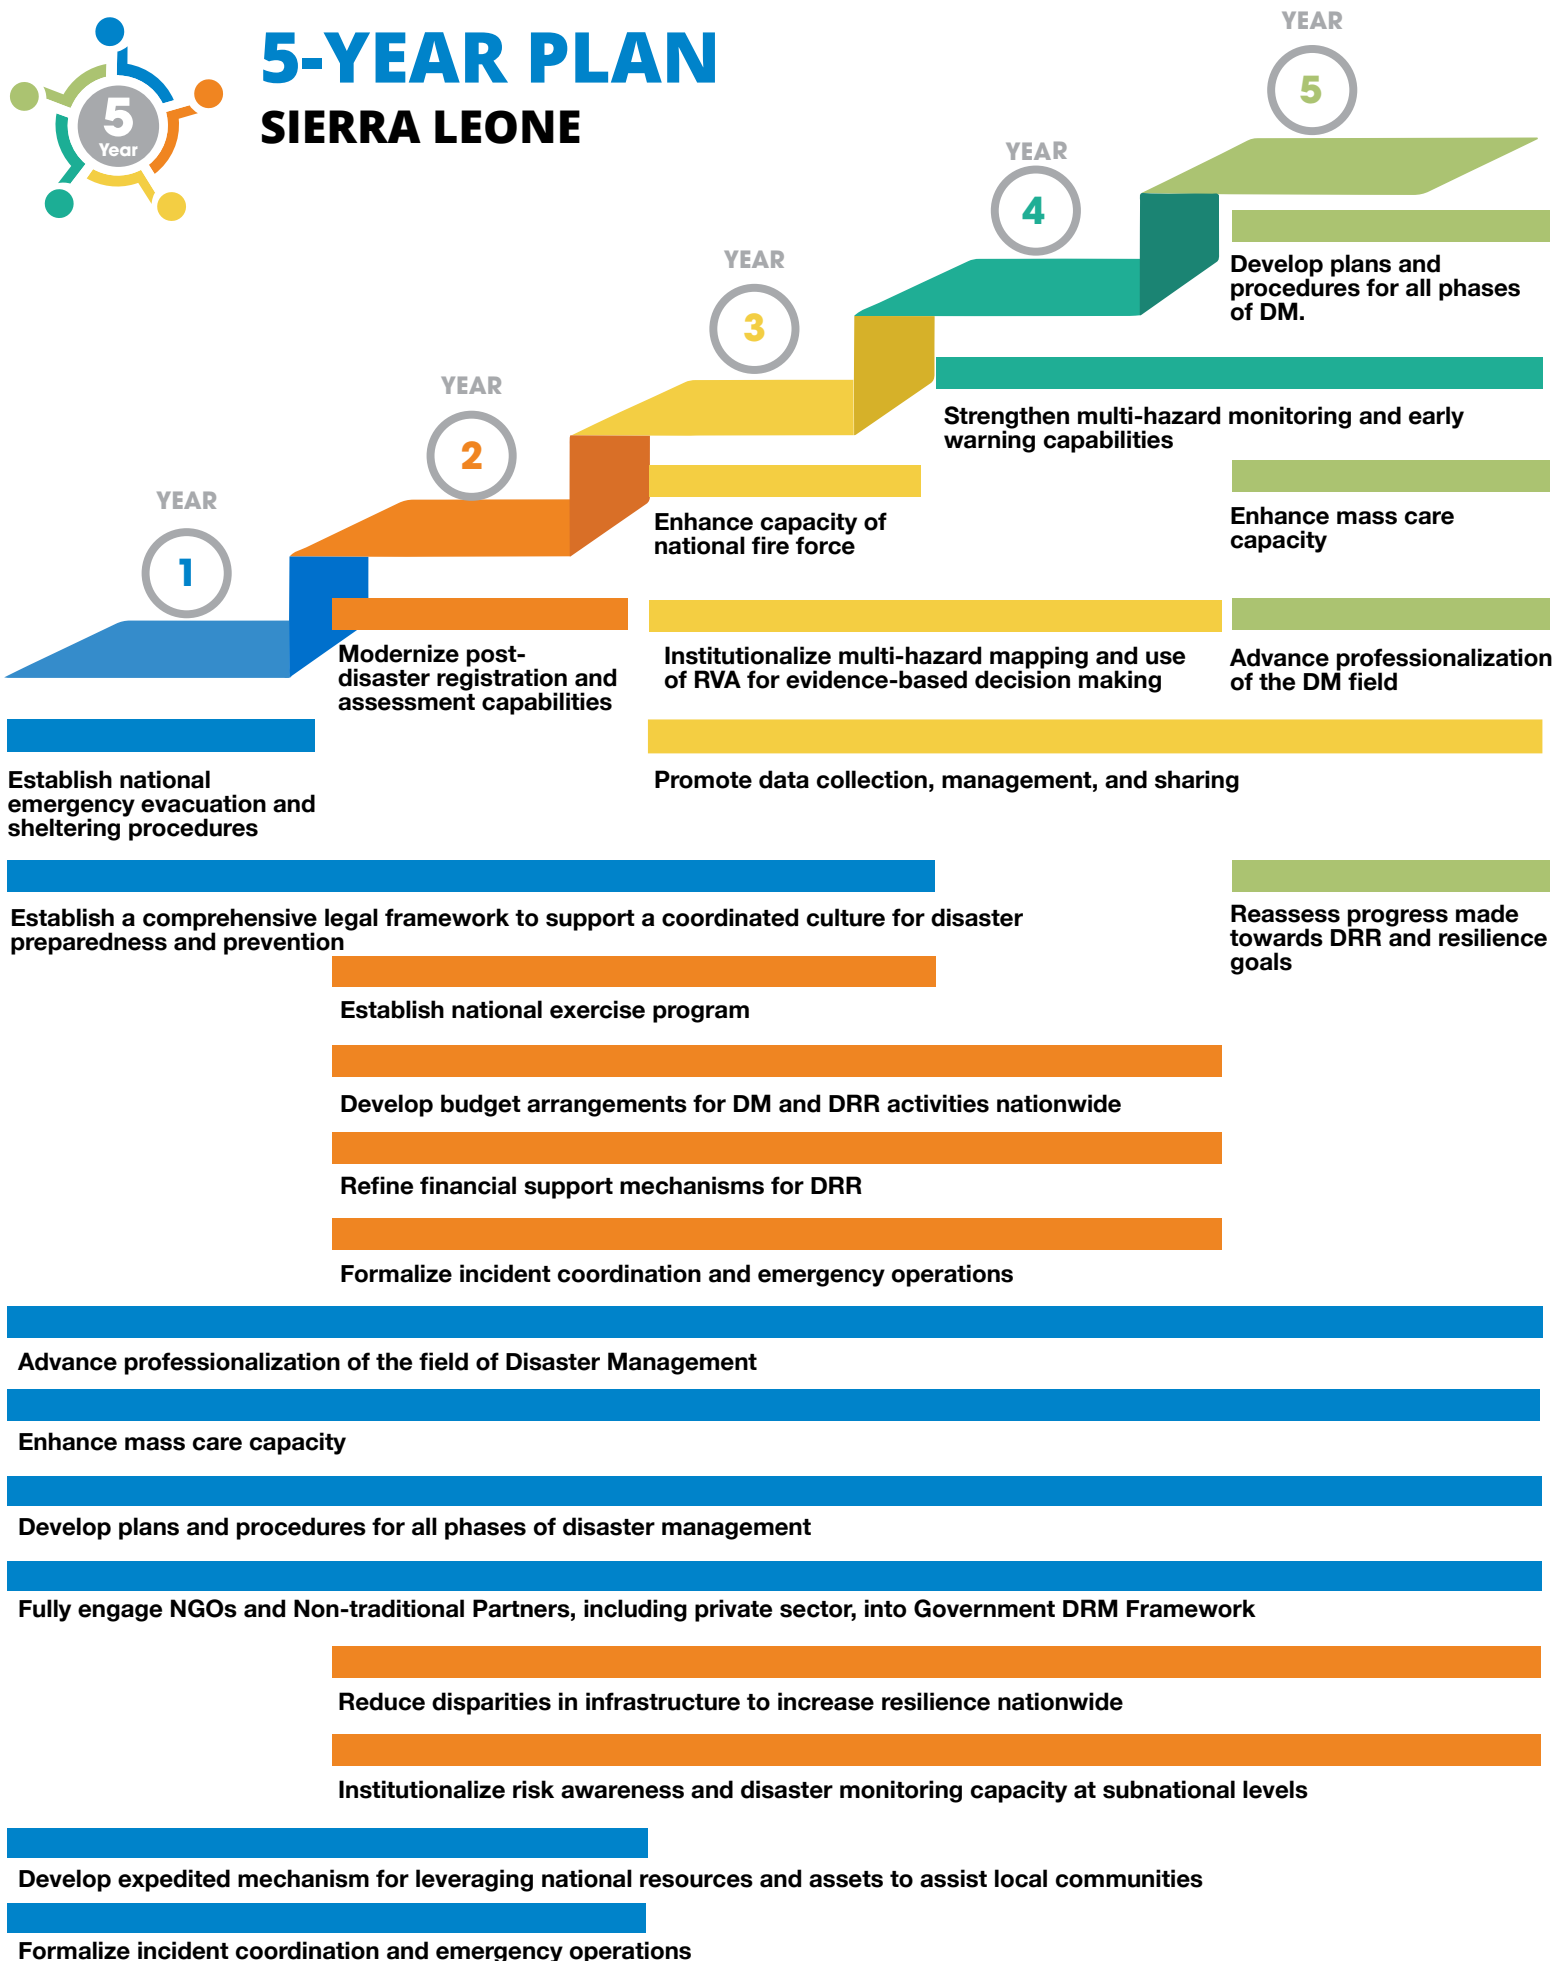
5 Year

5-YEAR PLAN
SIERRA LEONE

YEAR 5

YEAR 4

YEAR 3

YEAR 2

YEAR 1

Develop plans and procedures for all phases of DM.

Strengthen multi-hazard monitoring and early warning capabilities

Enhance capacity of national fire force

Enhance mass care capacity

Modernize post-disaster registration and assessment capabilities

Institutionalize multi-hazard mapping and use of RVA for evidence-based decision making

Advance professionalization of the DM field

Establish national emergency evacuation and sheltering procedures

Promote data collection, management, and sharing

Establish a comprehensive legal framework to support a coordinated culture for disaster preparedness and prevention

Reassess progress made towards DRR and resilience goals

Establish national exercise program

Develop budget arrangements for DM and DRR activities nationwide

Refine financial support mechanisms for DRR

Formalize incident coordination and emergency operations

Advance professionalization of the field of Disaster Management

Enhance mass care capacity

Develop plans and procedures for all phases of disaster management

Fully engage NGOs and Non-traditional Partners, including private sector, into Government DRM Framework

Reduce disparities in infrastructure to increase resilience nationwide

Institutionalize risk awareness and disaster monitoring capacity at subnational levels

Develop expedited mechanism for leveraging national resources and assets to assist local communities

Formalize incident coordination and emergency operations